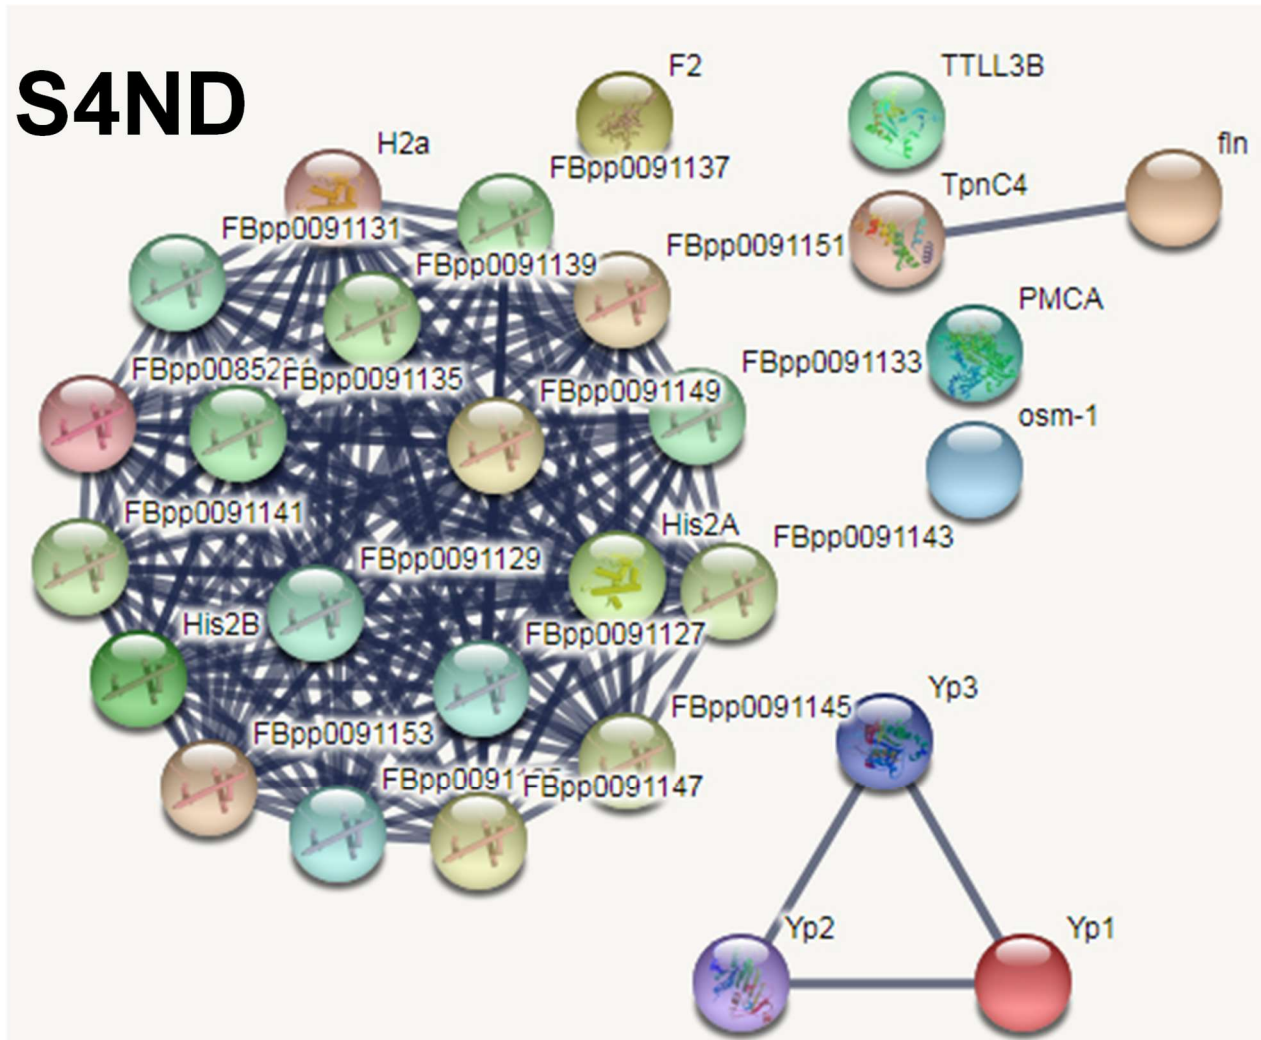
S4ND

F2

TTLL3B

H2a

FBpp0091137

fln

TpnC4

FBpp0091131

FBpp0091139

FBpp0091151

PMCA

FBpp00852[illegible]

FBpp0091135

FBpp0091133

FBpp0091149

osm-1

FBpp0091141

His2A

FBpp0091143

FBpp0091129

His2B

FBpp0091127

Yp3

FBpp0091145

FBpp0091153

FBpp0091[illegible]

FBpp0091147

Yp2

Yp1